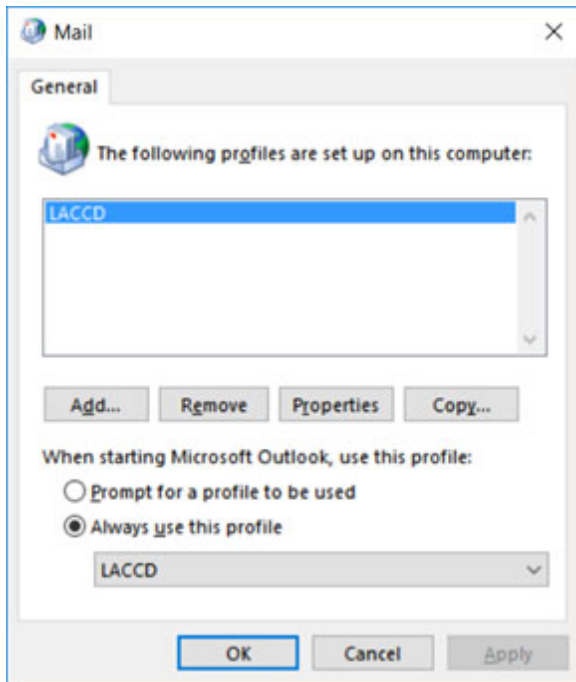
Mail

General

The following profiles are set up on this computer:

LACCD

Add... Remove Properties Copy...

When starting Microsoft Outlook, use this profile:

Prompt for a profile to be used

Always use this profile

LACCD

OK Cancel Apply